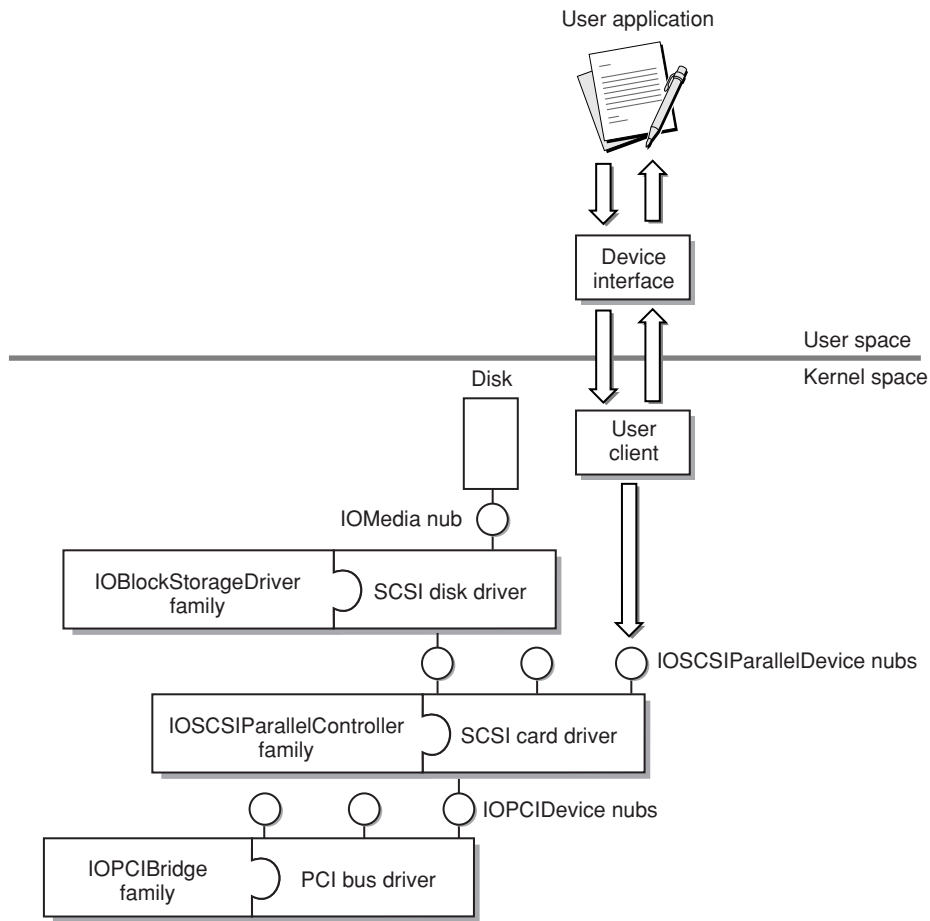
User application

Device interface

User space

Kernel space

Disk

User client

IOMedia nub

IOBlockStorageDriver family

SCSI disk driver

IOSCSIParallelDevice nubs

IOSCSIParallelController family

SCSI card driver

IOPCIDevice nubs

IOPCIBridge family

PCI bus driver